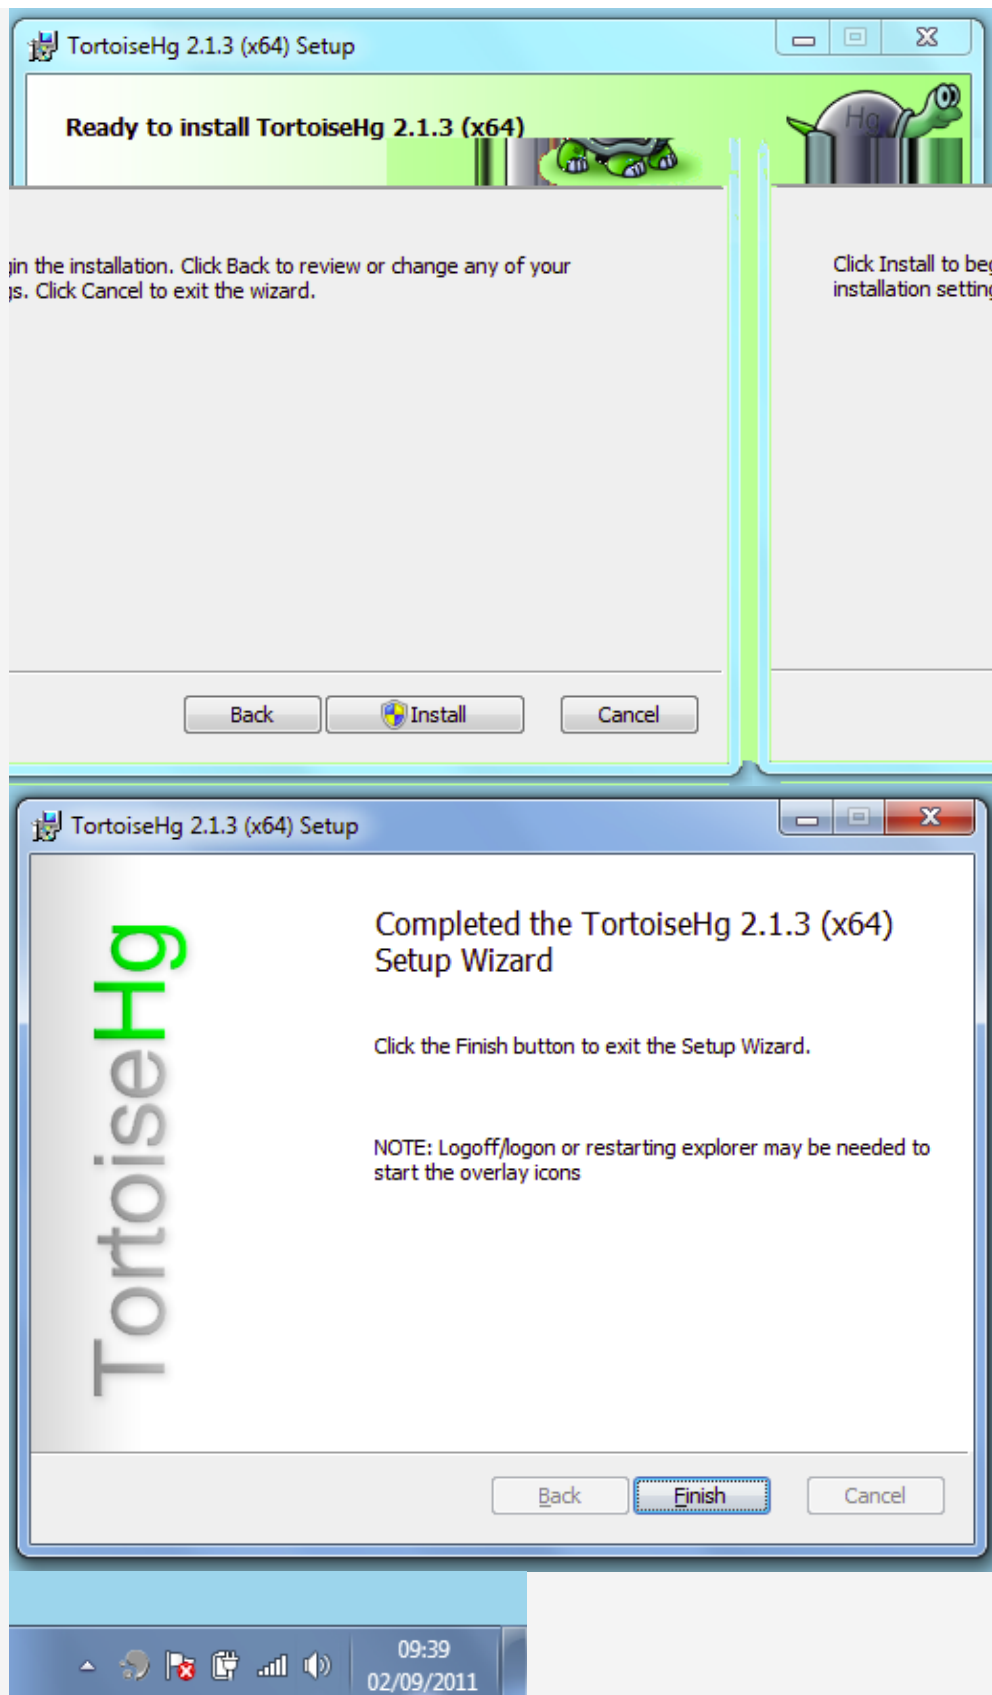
TortoiseHg 2.1.3 (x64) Setup

Ready to install TortoiseHg 2.1.3 (x64)

Hg

Click Install to beg
installation setting

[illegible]in the installation. Click Back to review or change any of your
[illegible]s. Click Cancel to exit the wizard.

Back
Install
Cancel

TortoiseHg 2.1.3 (x64) Setup

TortoiseHg

Completed the TortoiseHg 2.1.3 (x64) Setup Wizard

Click the Finish button to exit the Setup Wizard.

NOTE: Logoff/logon or restarting explorer may be needed to start the overlay icons

Back
Finish
Cancel

09:39
02/09/2011